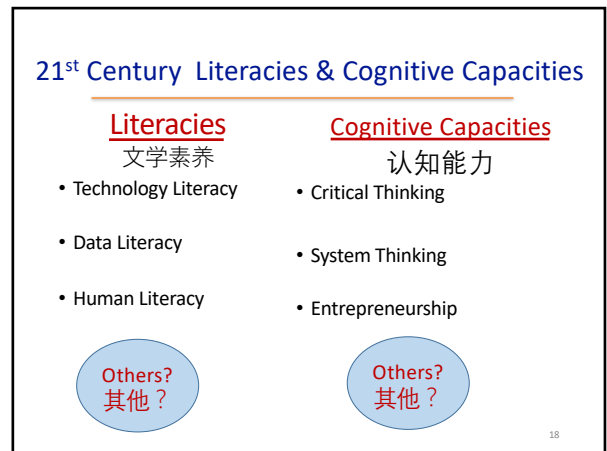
21$^{st}$ Century Literacies & Cognitive Capacities

Literacies
文学素养

• Technology Literacy

• Data Literacy

• Human Literacy

Others?
其他？

Cognitive Capacities
认知能力

• Critical Thinking

• System Thinking

• Entrepreneurship

Others?
其他？

18